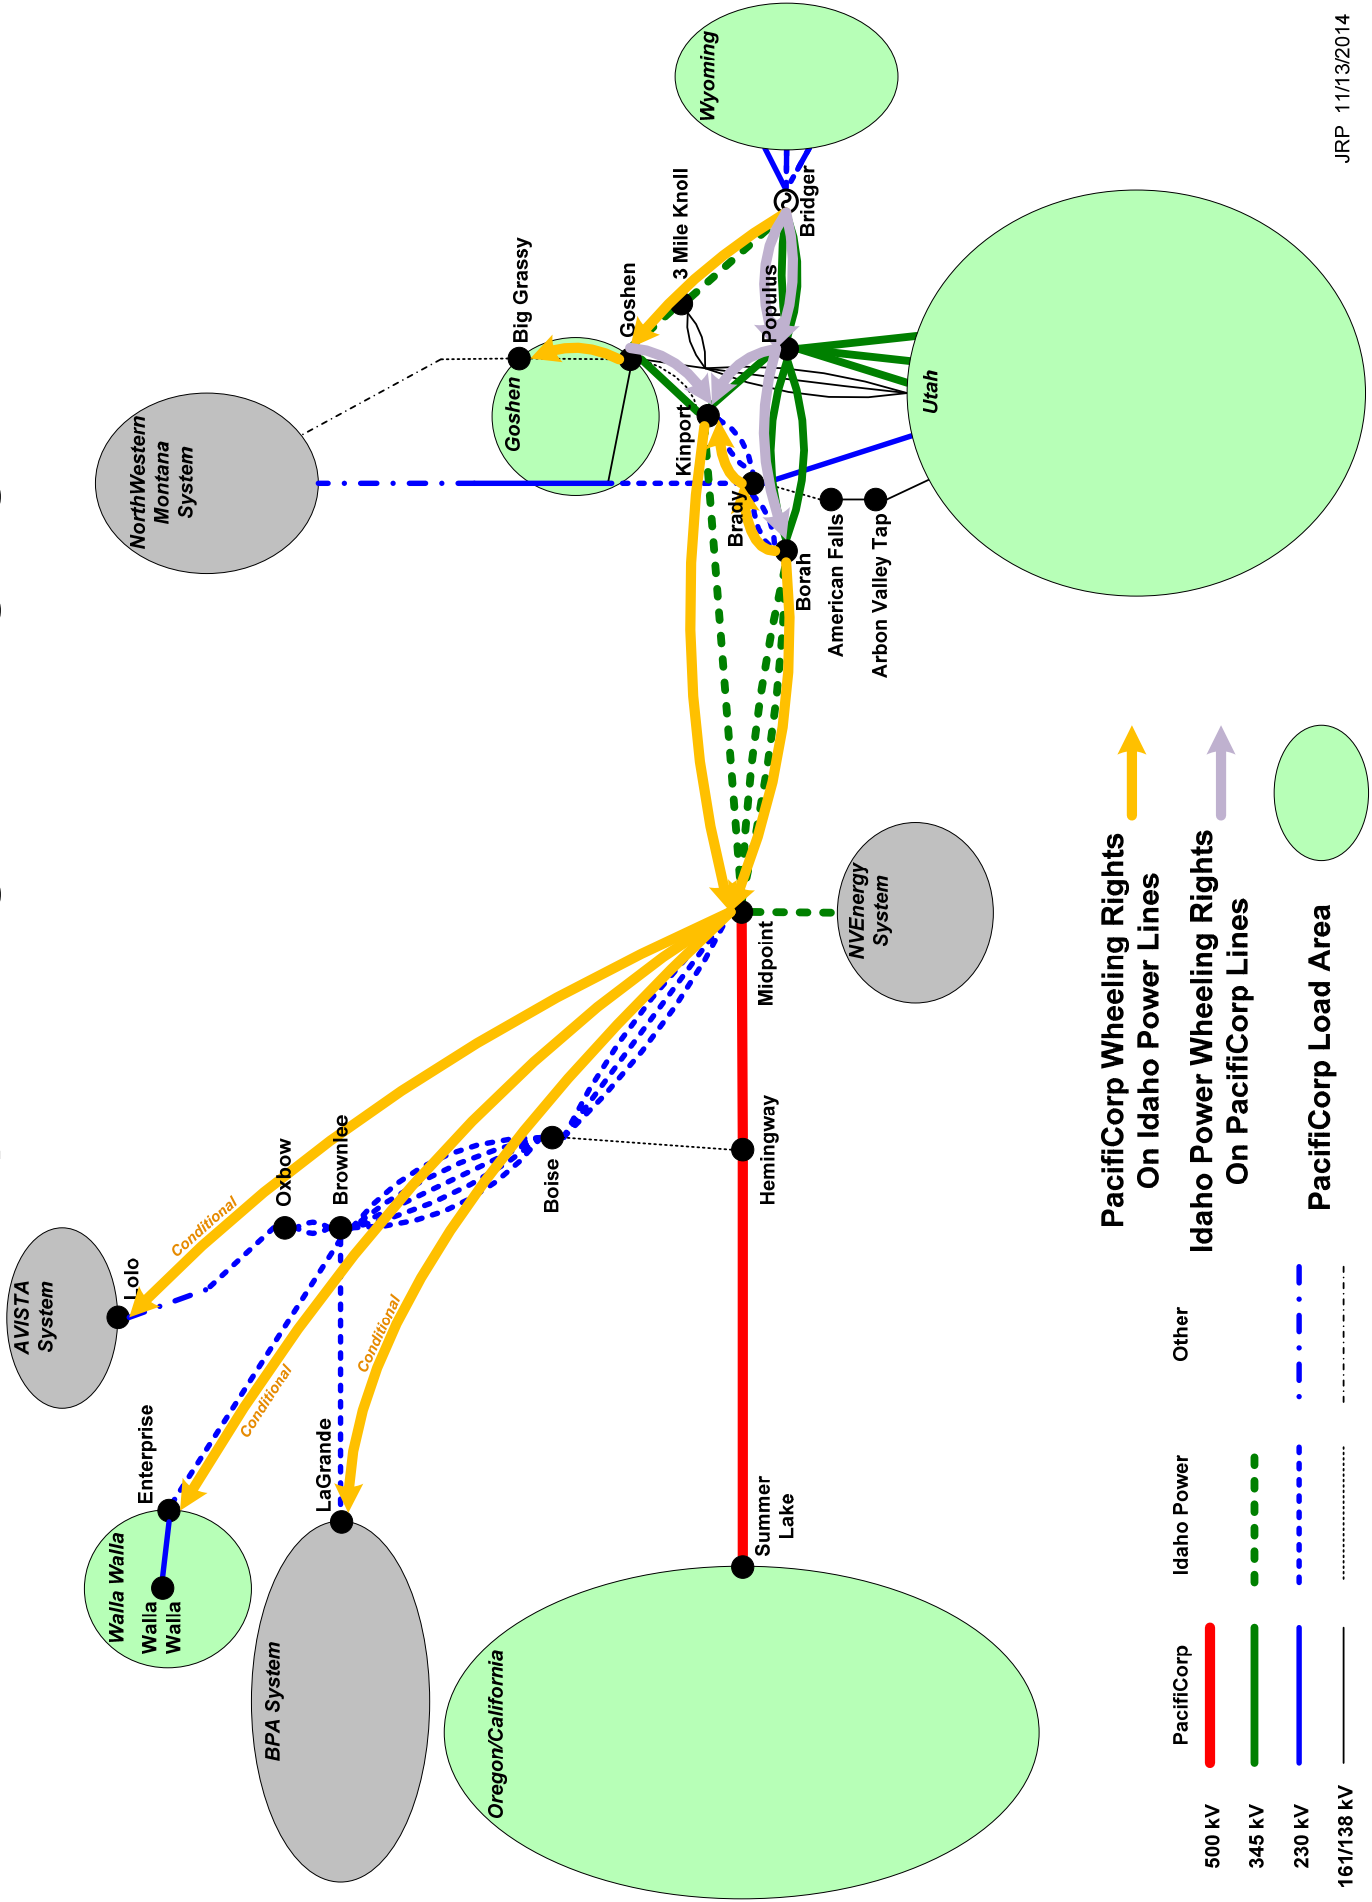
JRP 11/13/2014

Wyoming
Bridger
3 Mile Knoll
Big Grassy
Goshen
Populus
Goshen
Kinport
Utah
NorthWestern Montana System
Brady
American Falls
Arbon Valley Tap
Borah
Midpoint
NVEnergy System
Hemingway
Boise
Oxbow
Brownlee
Conditional
Lolo
AVISTA System
Conditional
Conditional
Enterprise
Walla Walla
Walla Walla
LaGrande
BPA System
Summer Lake
Oregon/California

PacifiCorp Wheeling Rights On Idaho Power Lines
Idaho Power Wheeling Rights On PacifiCorp Lines
PacifiCorp Load Area

| | PacifiCorp | Idaho Power | Other |
|---|---|---|---|
| 500 kV | | | |
| 345 kV | | | |
| 230 kV | | | |
| 161/138 kV | | | |